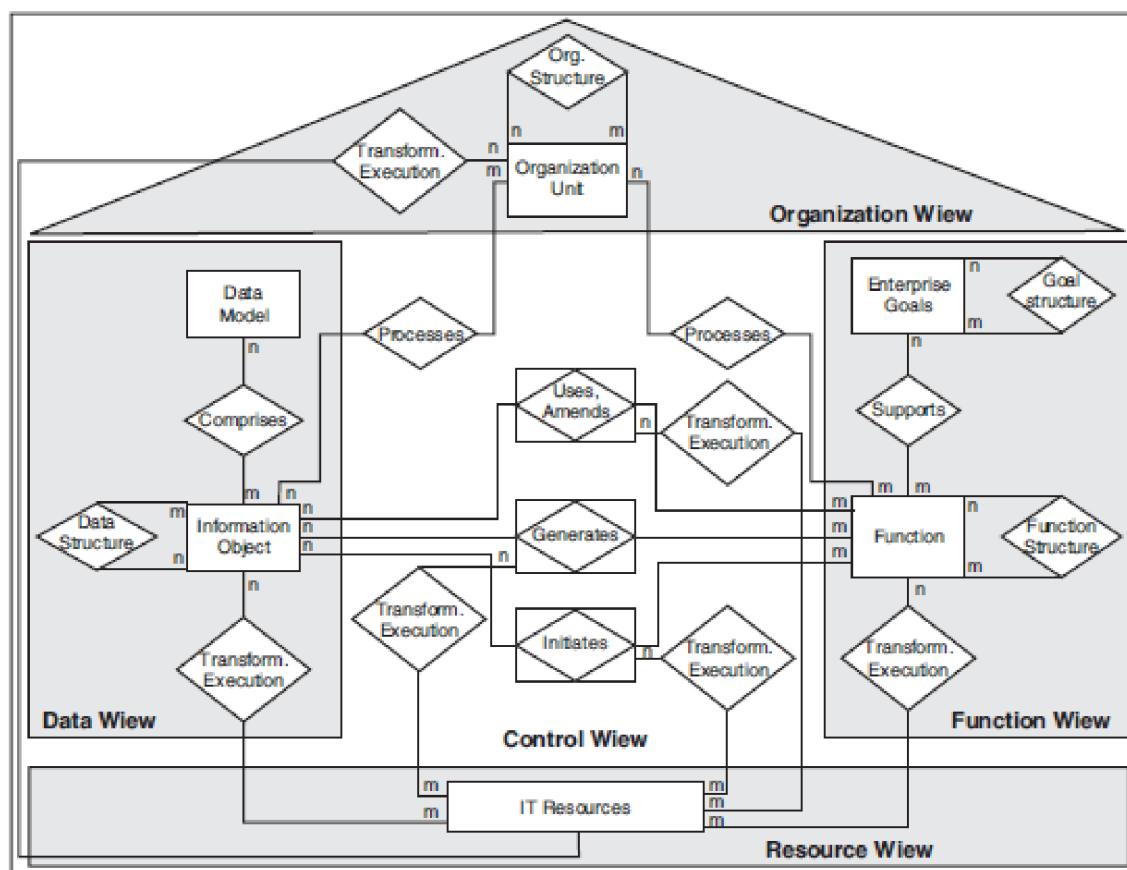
Org. Structure
n m
Transform. Execution
n
m
Organization Unit
n
Organization Wiew

Data Model
n
Processes
Processes
Enterprise Goals
n
m
Goal structure
n
Comprises
Uses, Amends
n
Transform. Execution
Supports
m n
m m
Data Structure
m
n
Information Object
n n n
Generates
m
m
m
n
Function
n
m
Function Structure
n
n
Transform. Execution
Initiates
n
Transform. Execution
n
Transform. Execution
Transform. Execution
Data Wiew
Control Wiew
Function Wiew
m
m
IT Resources
m
m
m
Resource Wiew